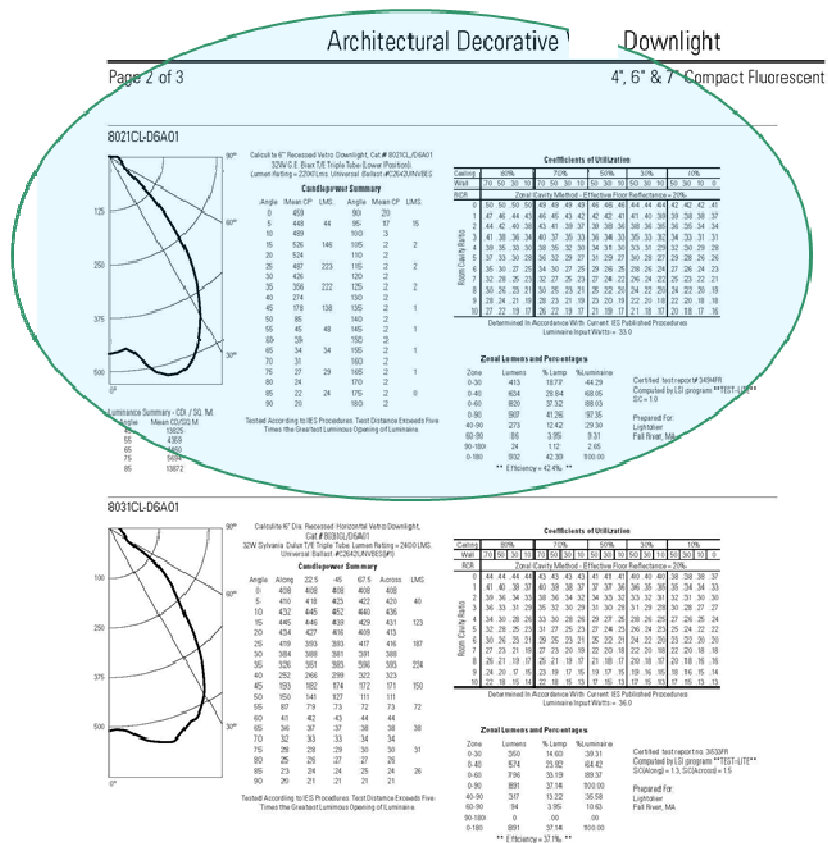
Architectural Decorative Downlight

Page 2 of 3

4", 6" & 7" Compact Fluorescent

8021CL-D6A01

Calculite 6" Recessed Vetro Downlight, Cat.# 8021CL/D6A01
32W G.E. Biax T/E Triple Tube (Lower Position)
Lumen Rating = 2200 LMS, Universal Ballast #C2642UNVBES

Candlepower Summary

Certificates of Utilization

Determined In Accordance With Current IES Published Procedures
Luminaire Input Watts = 35.0

Zonal Lumens and Percentages

| Zone | Lumens | %Lamp | %Luminaire |
|---|---|---|---|
| 0-30 | 413 | 18.77 | 44.29 |
| 0-40 | 634 | 28.84 | 68.05 |
| 0-60 | 820 | 37.32 | 88.05 |
| 0-90 | 907 | 41.26 | 97.35 |
| 40-90 | 273 | 12.42 | 29.30 |
| 60-90 | 86 | 3.95 | 9.31 |
| 90-180 | 24 | 1.12 | 2.65 |
| 0-180 | 932 | 42.38 | 100.00 |

** Efficiency = 42.4% **

Certified test report # 345MR
Computed by LSI program ""TEST-LITE""
S/C = 1.0

Prepared For:
Lightolier
Fall River, MA

Luminance Summary - CD / SQ. M.

| Angle | Mean CD/SQ.M. |
|---|---|
| 45 | 15825 |
| 55 | 4359 |
| 65 | 1480 |
| 75 | 589 |
| 85 | 1367.2 |

Tested According to IES Procedures Test Distance Exceeds Five Times the Greatest Luminous Opening of Luminaire.

8031CL-D6A01

Calculite 6" Dia. Recessed Horizontal Vetro Downlight, Cat.# 8031CL/D6A01
32W Sylvania Dulux T/E Triple Tube Lumen Rating = 2400 LMS. Universal Ballast #C2642UNVBES

Candlepower Summary

Certificates of Utilization

Determined In Accordance With Current IES Published Procedures
Luminaire Input Watts = 36.0

Zonal Lumens and Percentages

| Zone | Lumens | %Lamp | %Luminaire |
|---|---|---|---|
| 0-30 | 350 | 14.60 | 39.31 |
| 0-40 | 574 | 23.92 | 64.42 |
| 0-60 | 796 | 33.19 | 89.37 |
| 0-90 | 891 | 37.14 | 100.00 |
| 40-90 | 317 | 13.22 | 35.58 |
| 60-90 | 94 | 3.95 | 10.63 |
| 90-180 | 0 | .00 | .00 |
| 0-180 | 891 | 37.14 | 100.00 |

** Efficiency = 37.1% **

Certified test report no 383MR
Computed by LSI program ""TEST-LITE""
S/C(Along) = 1.3, S/C(Across) = 1.5

Prepared For:
Lightolier
Fall River, MA

Tested According to IES Procedures Test Distance Exceeds Five Times the Greatest Luminous Opening of Luminaire.